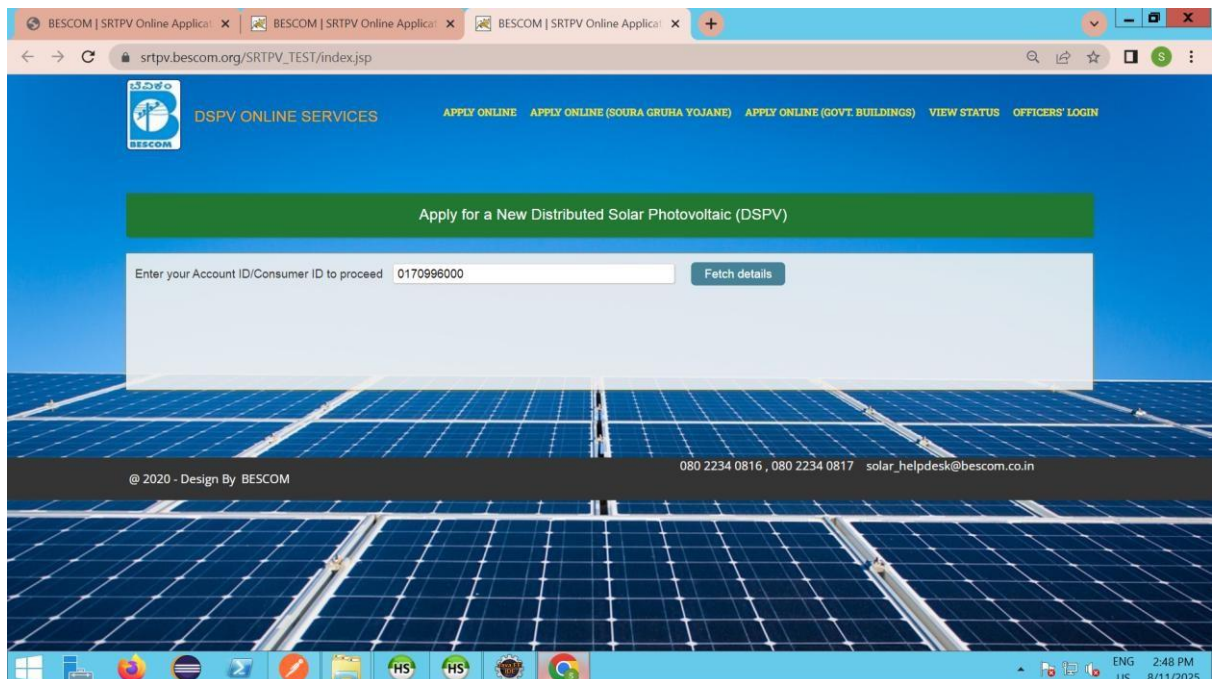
BESCOM | SRTPV Online Applicat ×
BESCOM | SRTPV Online Applicat ×
BESCOM | SRTPV Online Applicat ×

srtpv.bescom.org/SRTPV_TEST/index.jsp

ಬೆವಿಕಂ
BESCOM

DSPV ONLINE SERVICES

APPLY ONLINE   APPLY ONLINE (SOURA GRUHA YOJANE)   APPLY ONLINE (GOVT. BUILDINGS)   VIEW STATUS   OFFICERS' LOGIN

Apply for a New Distributed Solar Photovoltaic (DSPV)

Enter your Account ID/Consumer ID to proceed   0170996000   Fetch details

@ 2020 - Design By BESCOM

080 2234 0816 , 080 2234 0817   solar_helpdesk@bescom.co.in

HS   HS

ENG US   2:48 PM 8/11/2025